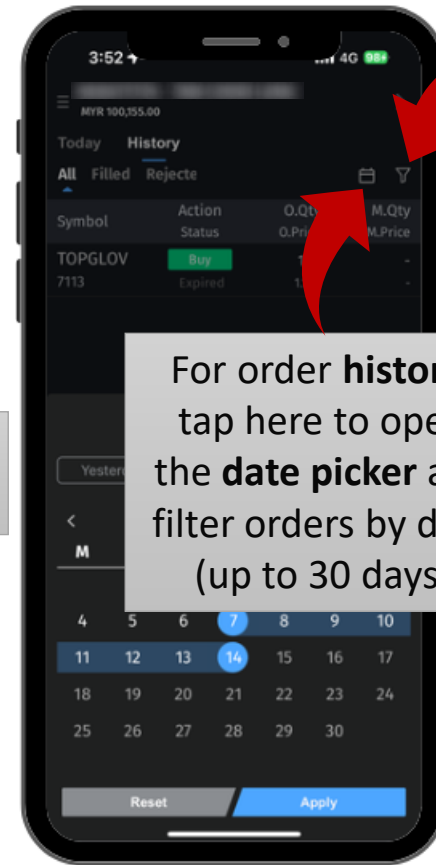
3:52

4G 98+

MYR 100,155.00

Today History

All Filled Rejecte

| Symbol | Action Status | O.Qty O.Price | M.Qty M.Price |
|---|---|---|---|
| TOPGLOV 7113 | Buy Expired | 1 1. | - - |

For order histor tap here to ope the date picker a filter orders by d (up to 30 days

Yester

<

M

4 5 6 7 8 9 10
11 12 13 14 15 16 17
18 19 20 21 22 23 24
25 26 27 28 29 30

Reset Apply